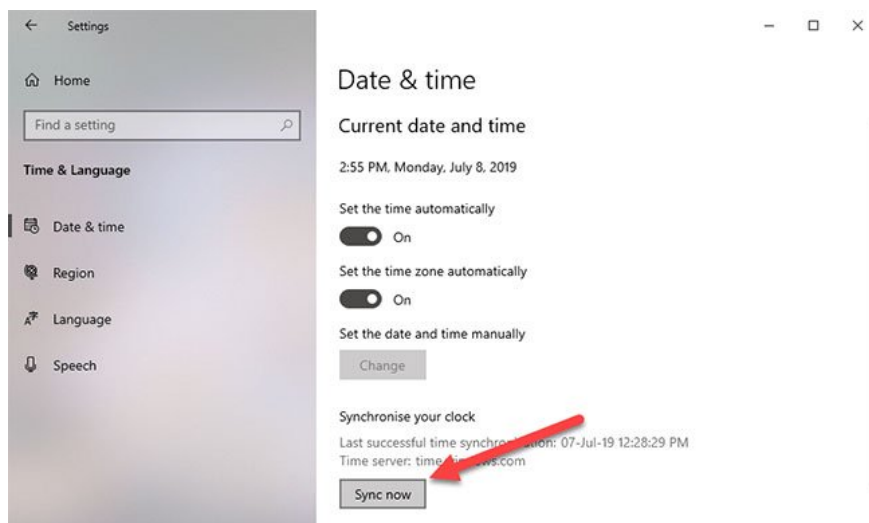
Settings

Home

Find a setting

Time & Language

Date & time

Region

Language

Speech

Date & time

Current date and time

2:55 PM, Monday, July 8, 2019

Set the time automatically

On

Set the time zone automatically

On

Set the date and time manually

Change

Synchronise your clock

Last successful time synchro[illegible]tion: 07-Jul-19 12:28:29 PM
Time server: time.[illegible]ws.com

Sync now